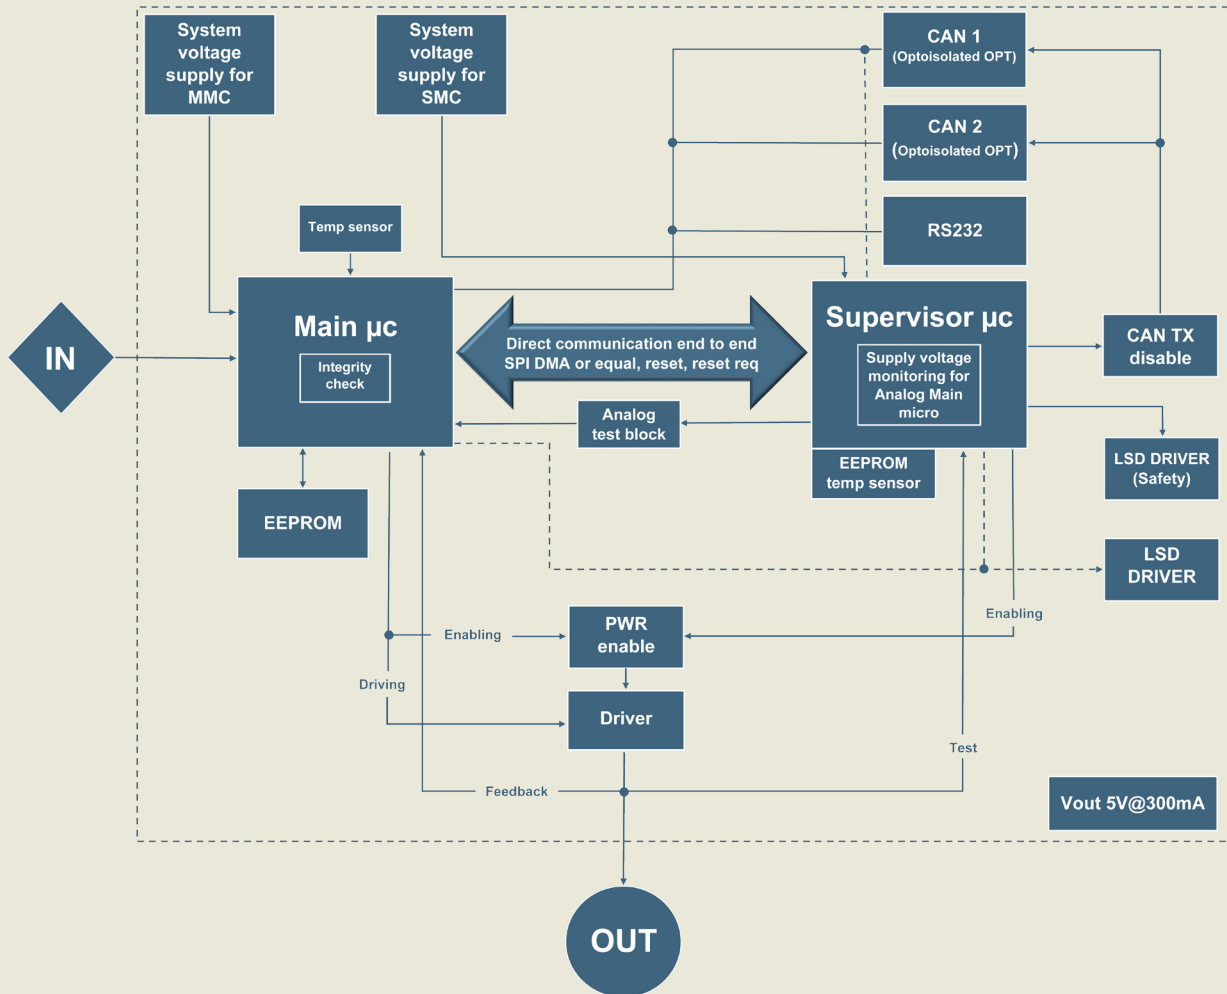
System voltage supply for MMC

System voltage supply for SMC

CAN 1
(Optoisolated OPT)

CAN 2
(Optoisolated OPT)

RS232

Temp sensor

Main µc

Integrity check

Direct communication end to end SPI DMA or equal, reset, reset req

Supervisor µc

Supply voltage monitoring for Analog Main micro

CAN TX disable

IN

Analog test block

EEPROM temp sensor

LSD DRIVER (Safety)

EEPROM

LSD DRIVER

Enabling

Enabling

PWR enable

Driving

Driver

Test

Feedback

Vout 5V@300mA

OUT